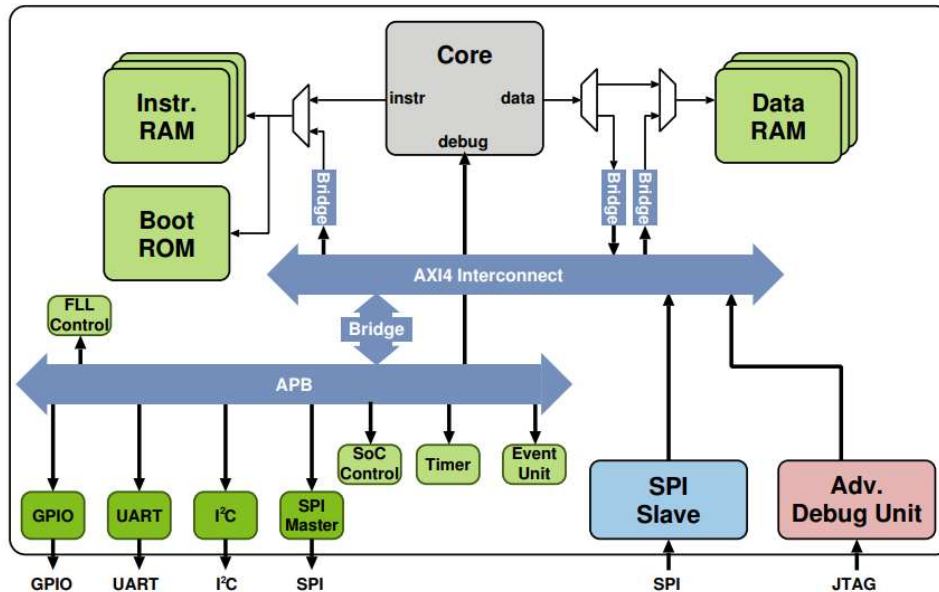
Core
instr
data
debug
Instr. RAM
Data RAM
Boot ROM
Bridge
Bridge
Bridge
AXI4 Interconnect
FLL Control
Bridge
APB
SoC Control
Timer
Event Unit
GPIO
UART
I$^2$C
SPI Master
SPI Slave
Adv. Debug Unit
GPIO
UART
I$^2$C
SPI
SPI
JTAG